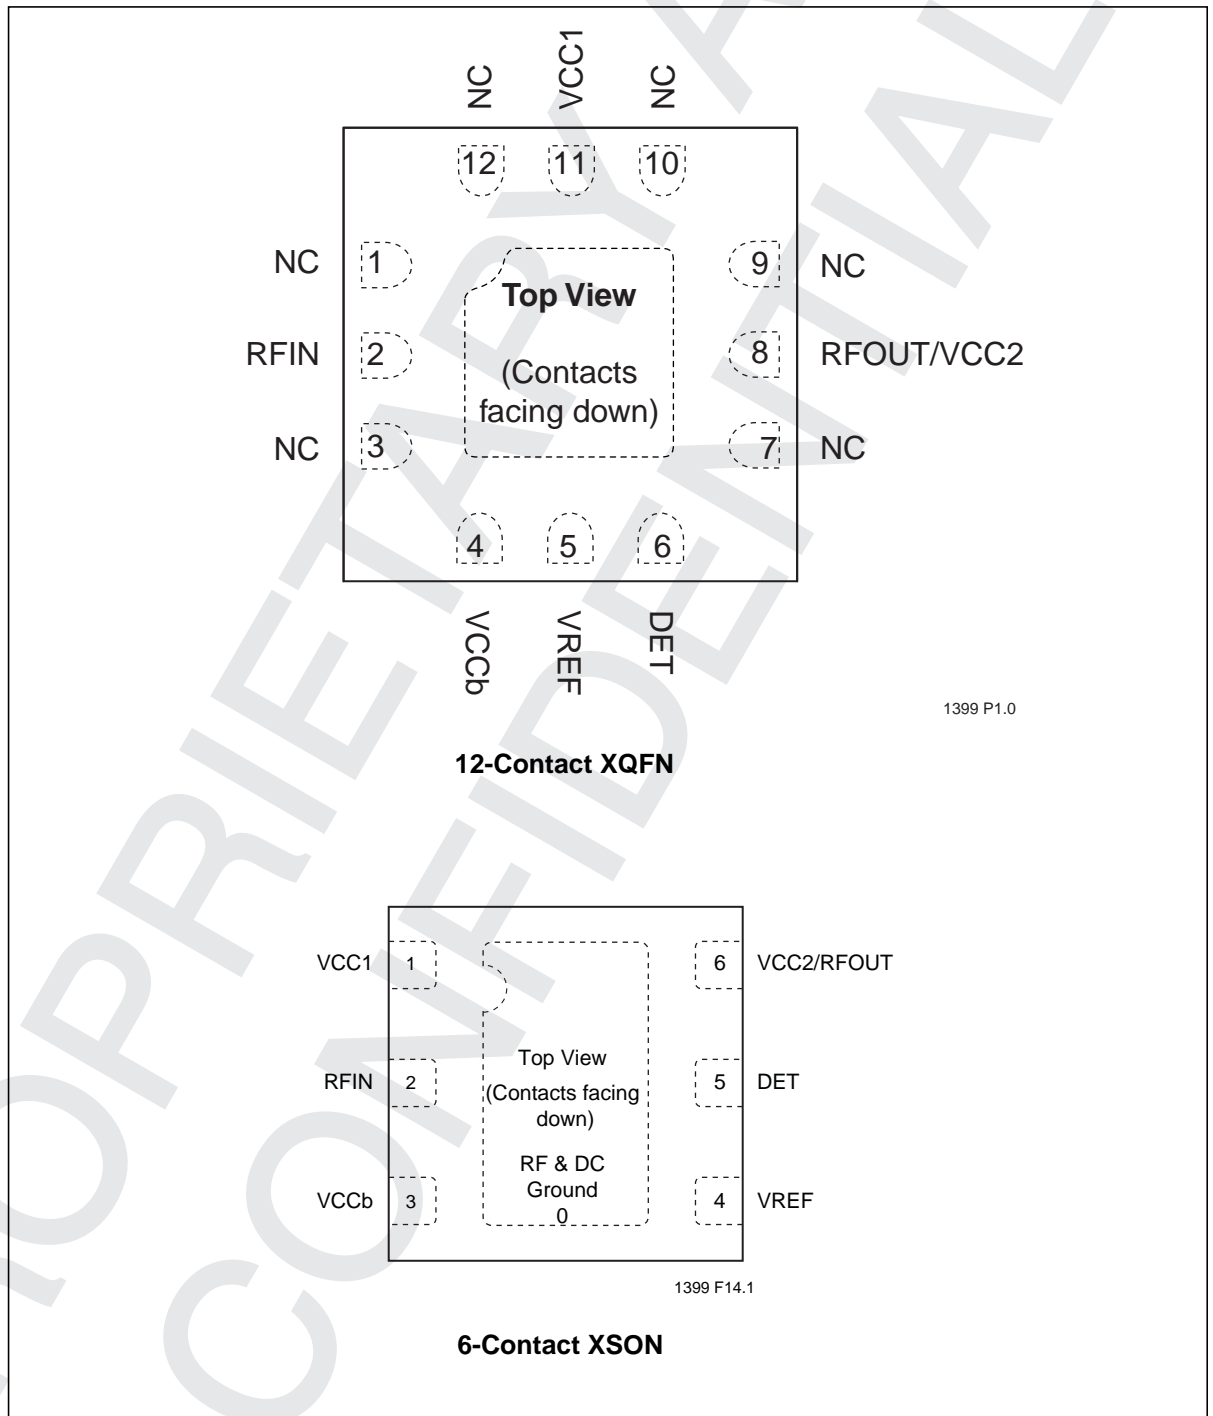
NC VCC1 NC

12 11 10

NC 1

RFIN 2

NC 3

Top View

(Contacts facing down)

9 NC

8 RFOUT/VCC2

7 NC

4 5 6

VCCb VREF DET

1399 P1.0

12-Contact XQFN

VCC1 1

RFIN 2

VCCb 3

Top View

(Contacts facing down)

RF & DC Ground 0

6 VCC2/RFOUT

5 DET

4 VREF

1399 F14.1

6-Contact XSON

PROPRIETARY AND CONFIDENTIAL